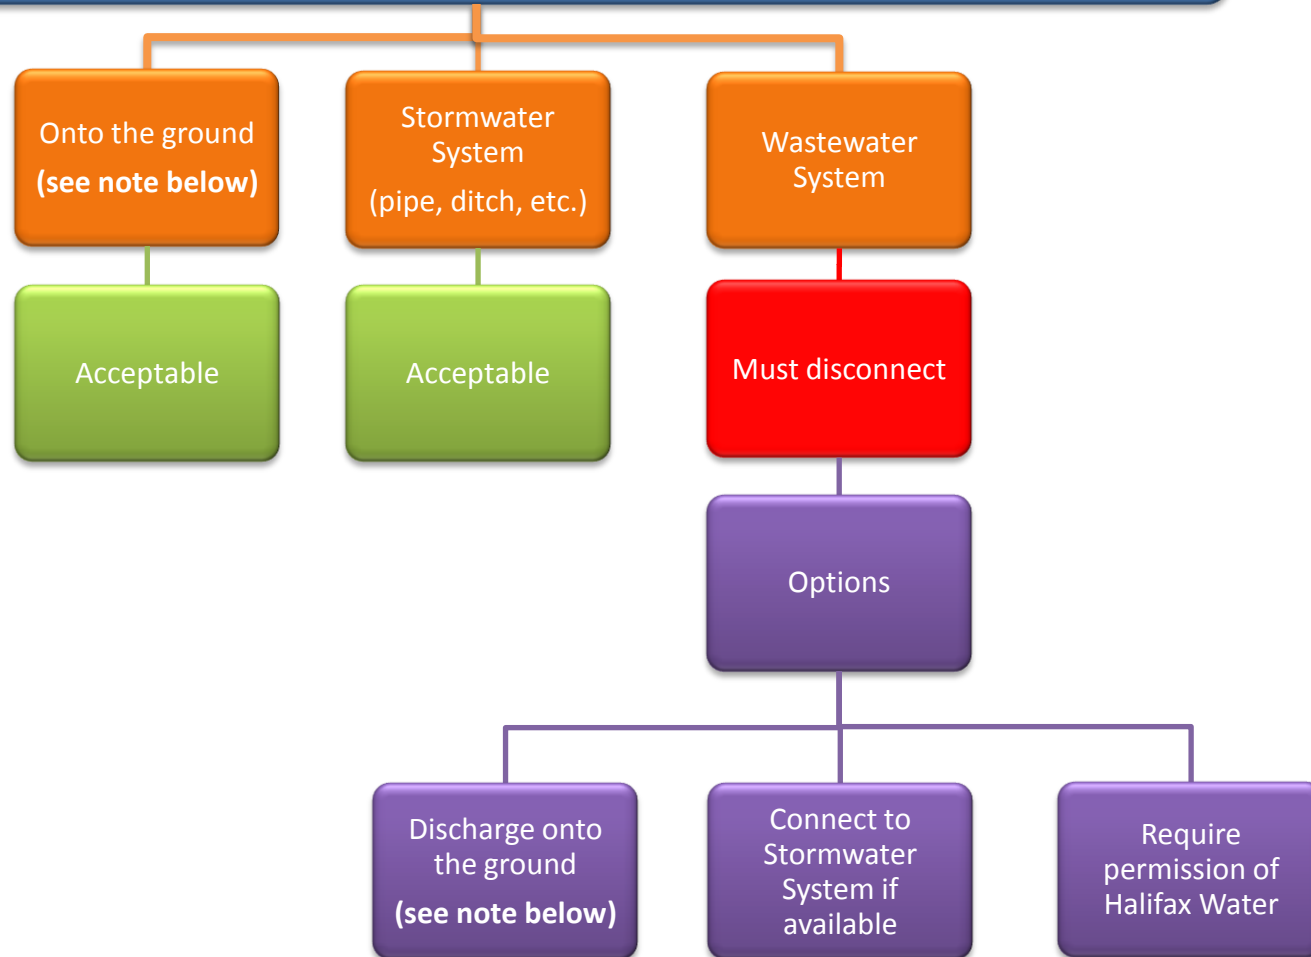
Onto the ground
**(see note below)**

Stormwater System
(pipe, ditch, etc.)

Wastewater System

Acceptable

Acceptable

Must disconnect

Options

Discharge onto the ground
**(see note below)**

Connect to Stormwater System if available

Require permission of Halifax Water